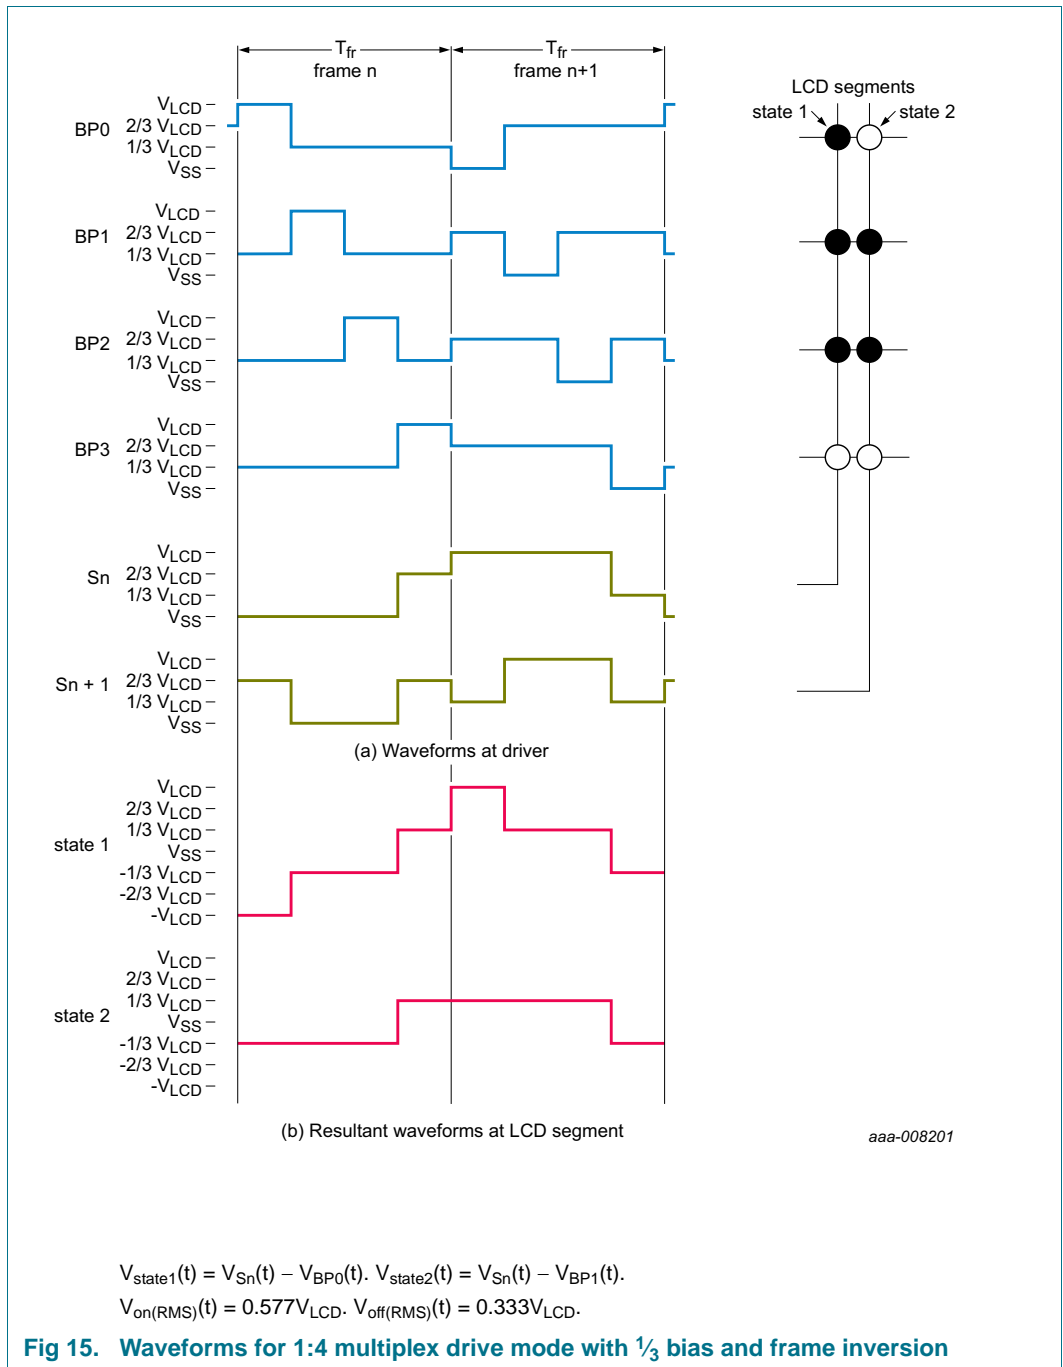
$T_{fr}$
frame n
$T_{fr}$
frame n+1

LCD segments
state 1
state 2

BP0
$V_{LCD}$
2/3 $V_{LCD}$
1/3 $V_{LCD}$
$V_{SS}$

BP1
$V_{LCD}$
2/3 $V_{LCD}$
1/3 $V_{LCD}$
$V_{SS}$

BP2
$V_{LCD}$
2/3 $V_{LCD}$
1/3 $V_{LCD}$
$V_{SS}$

BP3
$V_{LCD}$
2/3 $V_{LCD}$
1/3 $V_{LCD}$
$V_{SS}$

Sn
$V_{LCD}$
2/3 $V_{LCD}$
1/3 $V_{LCD}$
$V_{SS}$

Sn + 1
$V_{LCD}$
2/3 $V_{LCD}$
1/3 $V_{LCD}$
$V_{SS}$

(a) Waveforms at driver

state 1
$V_{LCD}$
2/3 $V_{LCD}$
1/3 $V_{LCD}$
$V_{SS}$
-1/3 $V_{LCD}$
-2/3 $V_{LCD}$
-$V_{LCD}$

state 2
$V_{LCD}$
2/3 $V_{LCD}$
1/3 $V_{LCD}$
$V_{SS}$
-1/3 $V_{LCD}$
-2/3 $V_{LCD}$
-$V_{LCD}$

(b) Resultant waveforms at LCD segment

aaa-008201

$V_{state1}(t) = V_{Sn}(t) - V_{BP0}(t)$. $V_{state2}(t) = V_{Sn}(t) - V_{BP1}(t)$.
$V_{on(RMS)}(t) = 0.577V_{LCD}$. $V_{off(RMS)}(t) = 0.333V_{LCD}$.

Fig 15. Waveforms for 1:4 multiplex drive mode with $\frac{1}{3}$ bias and frame inversion